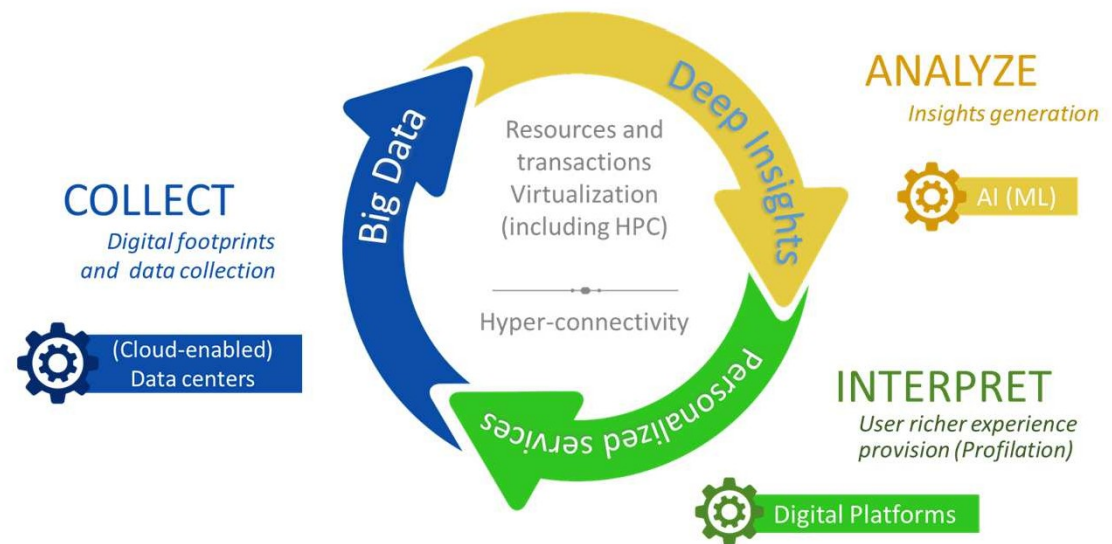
ANALYZE
Insights generation

AI (ML)

COLLECT
Digital footprints and data collection

(Cloud-enabled) Data centers

Big Data

Deep Insights

Resources and transactions Virtualization (including HPC)

Hyper-connectivity

Personalized services

INTERPRET
User richer experience provision (Profilation)

Digital Platforms